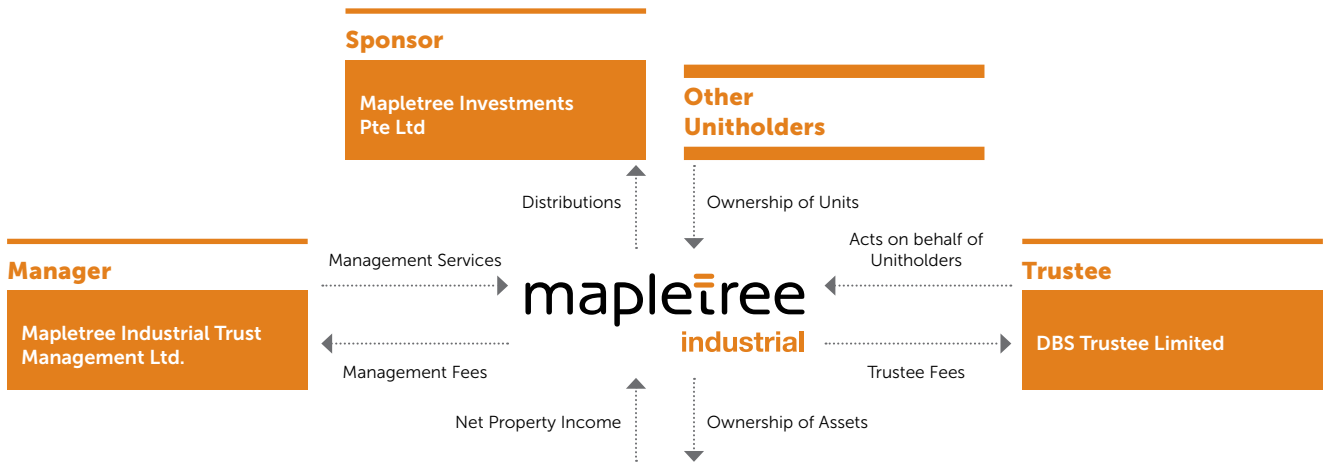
Sponsor

Mapletree Investments Pte Ltd

Other Unitholders

Distributions

Ownership of Units

Manager

Mapletree Industrial Trust Management Ltd.

Management Services

Management Fees

mapletree

industrial

Acts on behalf of Unitholders

Trustee Fees

Trustee

DBS Trustee Limited

Net Property Income

Ownership of Assets